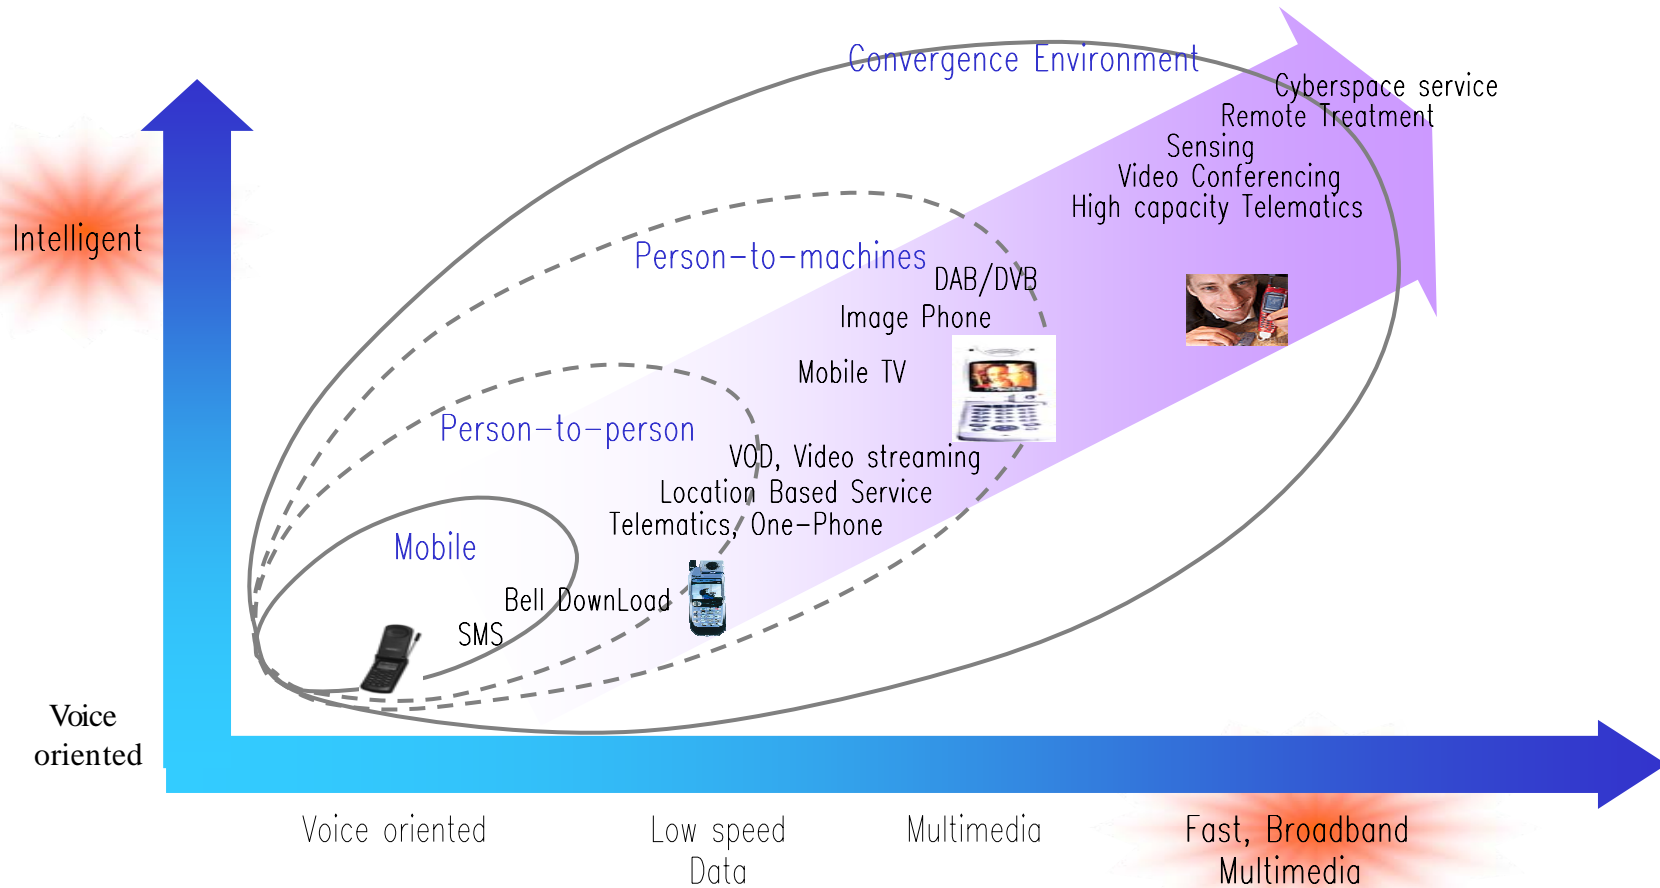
Convergence Environment

Cyberspace service
Remote Treatment
Sensing
Video Conferencing
High capacity Telematics

Intelligent

Person-to-machines
DAB/DVB
Image Phone
Mobile TV

Person-to-person
VOD, Video streaming
Location Based Service
Telematics, One-Phone

Mobile
Bell DownLoad
SMS

Voice oriented

Voice oriented

Low speed Data

Multimedia

Fast, Broadband Multimedia